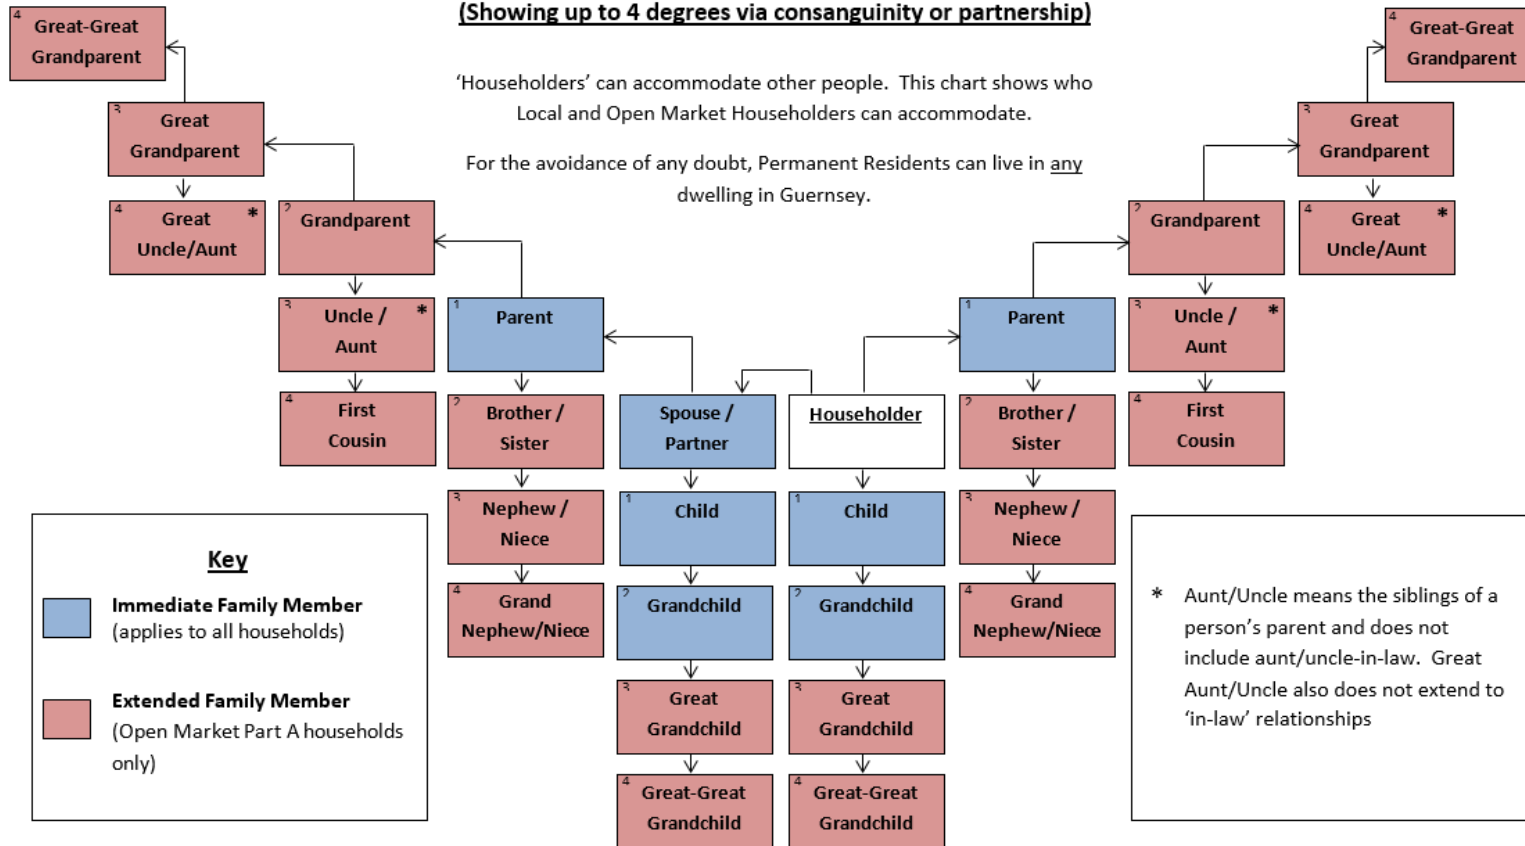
(Showing up to 4 degrees via consanguinity or partnership)

'Householders' can accommodate other people. This chart shows who Local and Open Market Householders can accommodate.

For the avoidance of any doubt, Permanent Residents can live in any dwelling in Guernsey.

4 Great-Great Grandparent

3 Great Grandparent

4 Great Uncle/Aunt *

2 Grandparent

3 Uncle / Aunt *

4 First Cousin

1 Parent

2 Brother / Sister

3 Nephew / Niece

4 Grand Nephew/Niece

Spouse / Partner

1 Child

2 Grandchild

3 Great Grandchild

4 Great-Great Grandchild

Householder

1 Child

2 Grandchild

3 Great Grandchild

4 Great-Great Grandchild

1 Parent

2 Brother / Sister

3 Nephew / Niece

4 Grand Nephew/Niece

2 Grandparent

3 Uncle / Aunt *

4 First Cousin

3 Great Grandparent

4 Great-Great Grandparent

4 Great Uncle/Aunt *

Key

Immediate Family Member (applies to all households)

Extended Family Member (Open Market Part A households only)

* Aunt/Uncle means the siblings of a person's parent and does not include aunt/uncle-in-law. Great Aunt/Uncle also does not extend to 'in-law' relationships